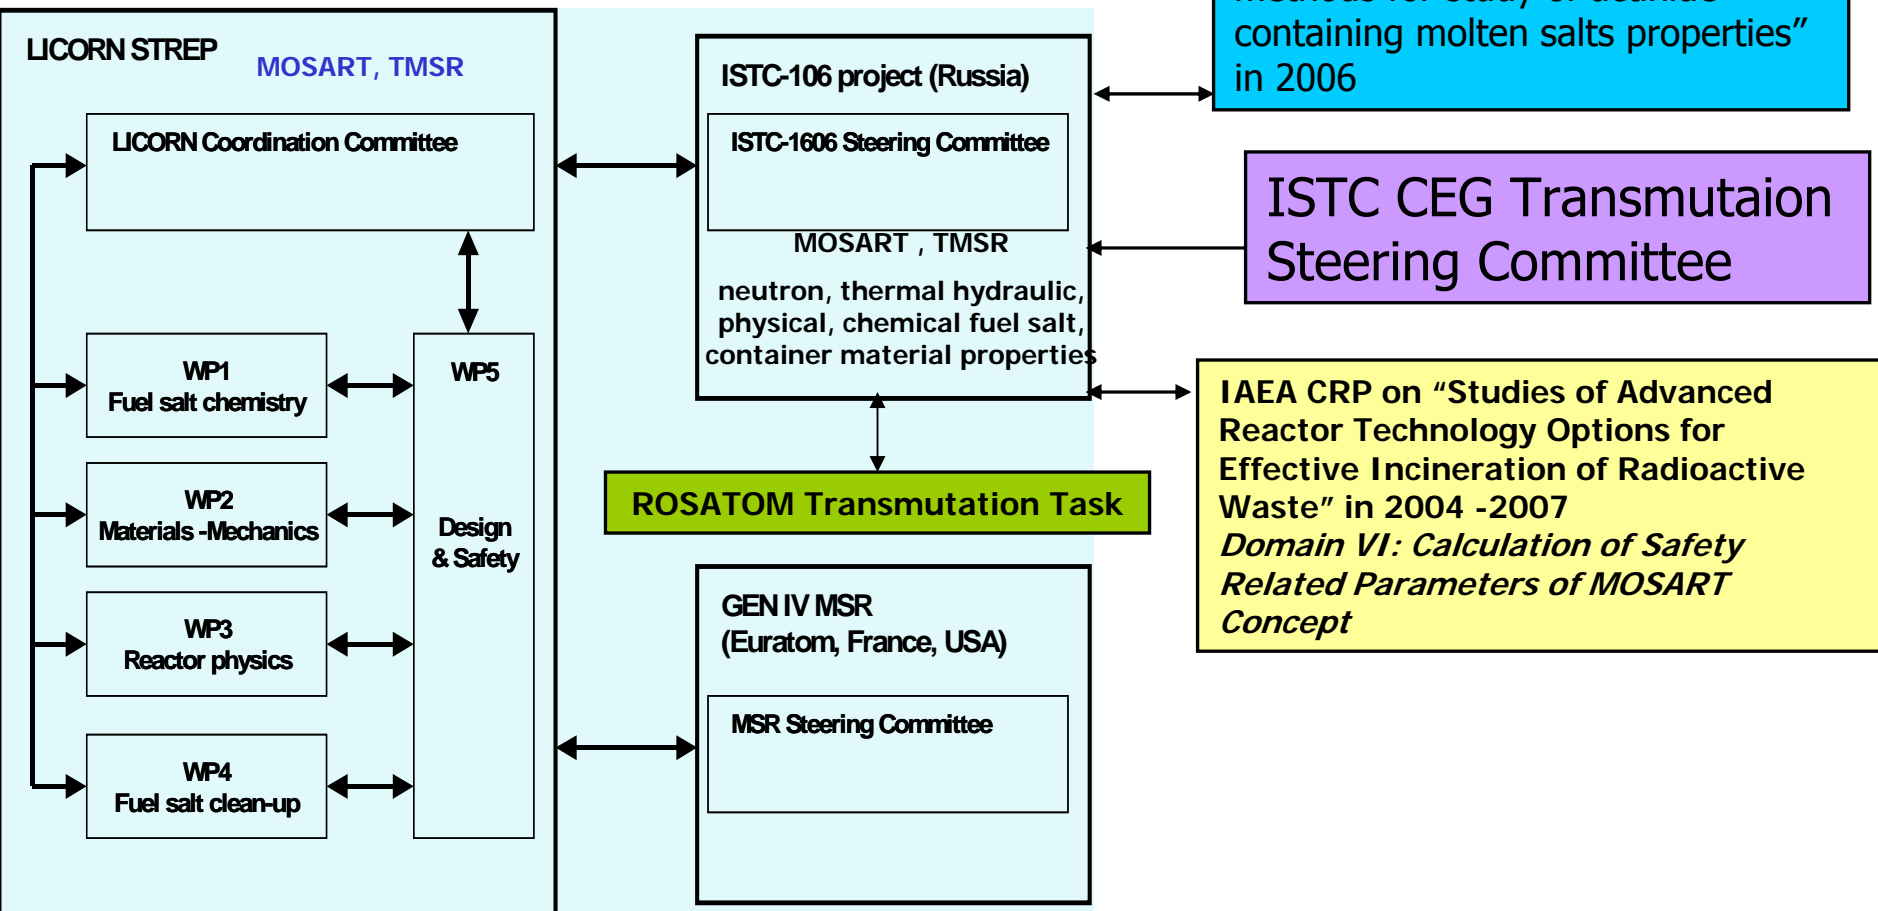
LICORN STREP MOSART, TMSR

LICORN Coordination Committee

WP1
Fuel salt chemistry

WP2
Materials -Mechanics

WP3
Reactor physics

WP4
Fuel salt clean-up

WP5

Design & Safety

ISTC-106 project (Russia)

ISTC-1606 Steering Committee

MOSART , TMSR

neutron, thermal hydraulic, physical, chemical fuel salt, container material properties

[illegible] containing molten salts properties" in 2006

ISTC CEG Transmutaion Steering Committee

IAEA CRP on "Studies of Advanced Reactor Technology Options for Effective Incineration of Radioactive Waste" in 2004 -2007
*Domain VI: Calculation of Safety Related Parameters of MOSART Concept*

ROSATOM Transmutation Task

GEN IV MSR
(Euratom, France, USA)

MSR Steering Committee